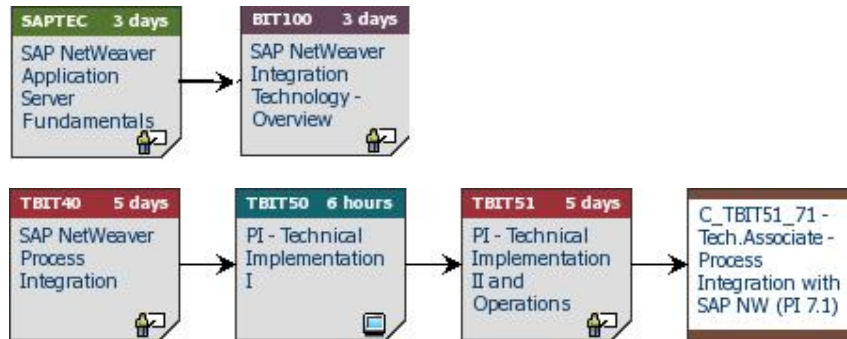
SAPTEC 3 days
SAP NetWeaver Application Server Fundamentals

BIT100 3 days
SAP NetWeaver Integration Technology - Overview

TBIT40 5 days
SAP NetWeaver Process Integration

TBIT50 6 hours
PI - Technical Implementation I

TBIT51 5 days
PI - Technical Implementation II and Operations

C_TBIT51_71 - Tech.Associate - Process Integration with SAP NW (PI 7.1)